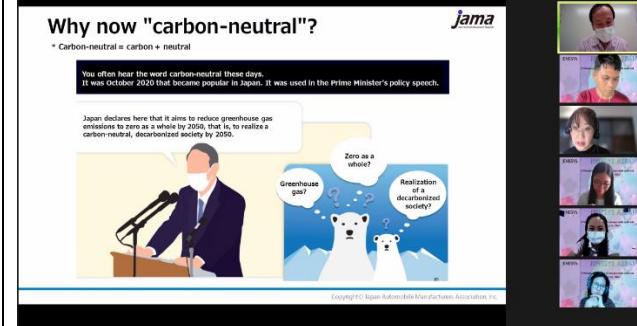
Why now "carbon-neutral"?

jama

* Carbon-neutral = carbon + neutral

You often hear the word carbon-neutral these days. It was October 2020 that became popular in Japan. It was used in the Prime Minister's policy speech.

Japan declares here that it aims to reduce greenhouse gas emissions to zero as a whole by 2050, that is, to realize a carbon-neutral, decarbonized society by 2050.

Zero as a whole?

Greenhouse gas?

Realization of a decarbonized society?

Copyright© Japan Automobile Manufacturers Association, Inc.